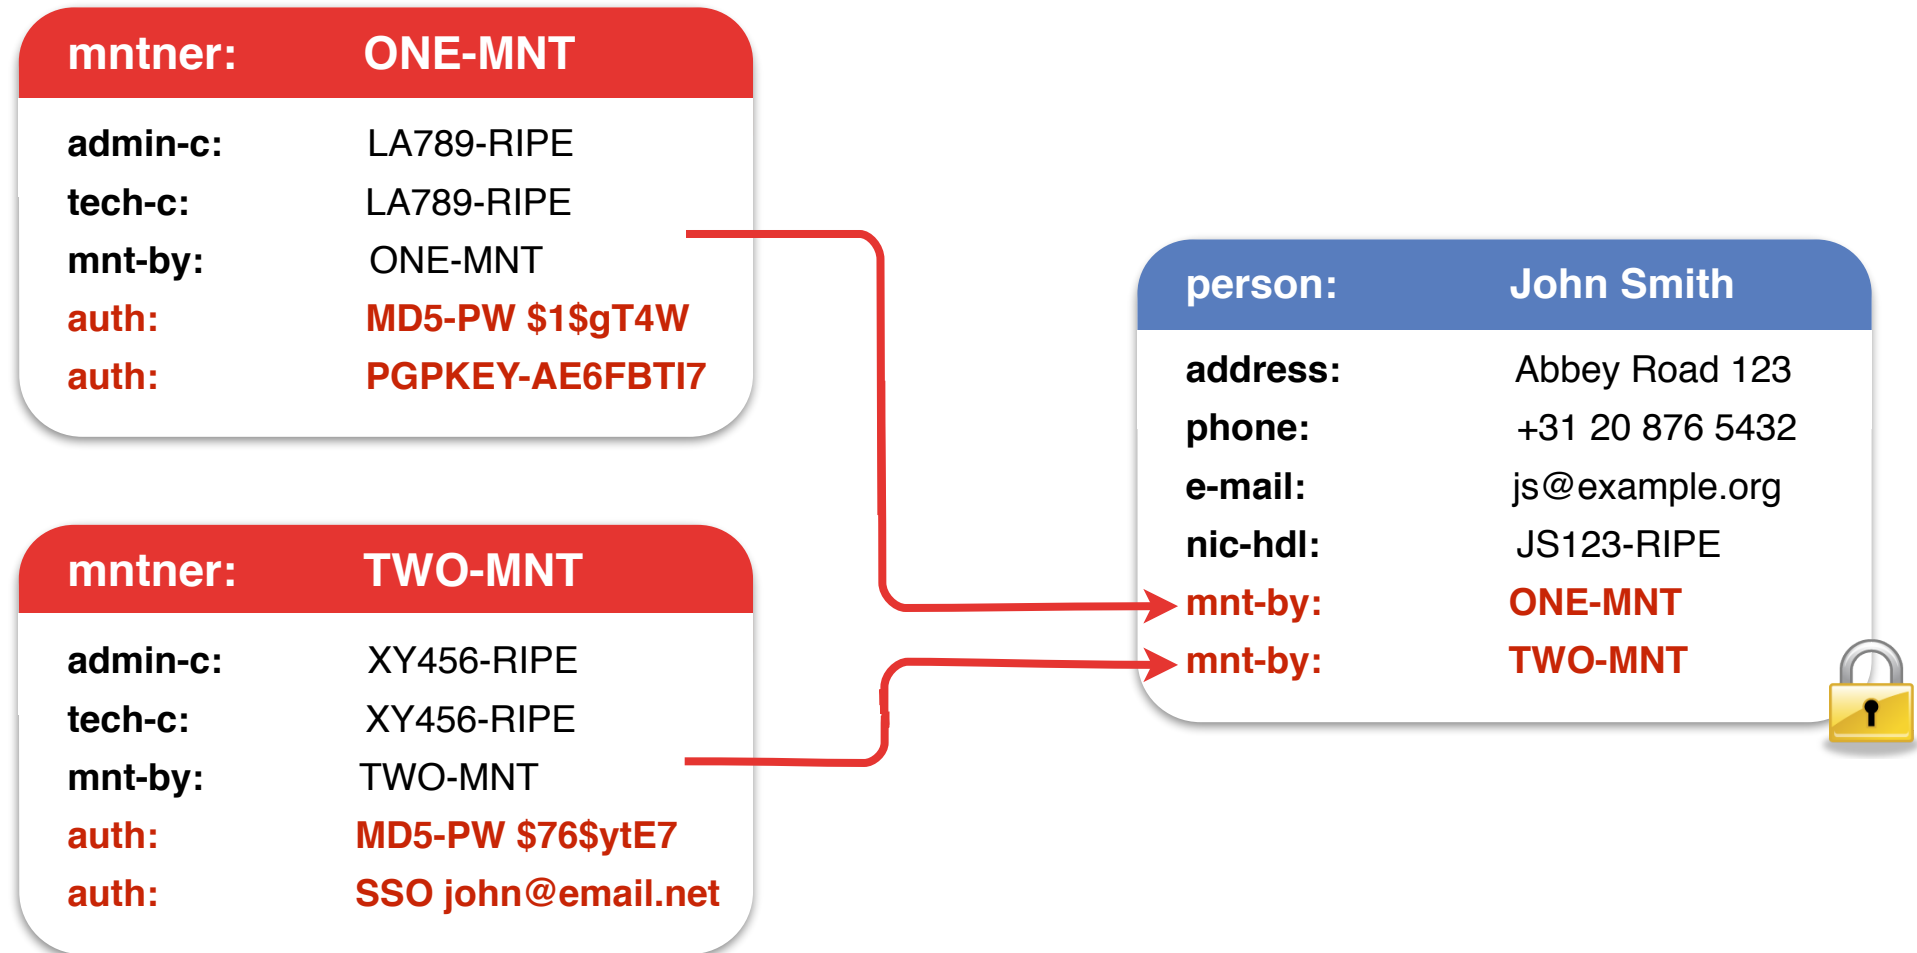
| mntner: | ONE-MNT |
|---|---|
| admin-c: | LA789-RIPE |
| tech-c: | LA789-RIPE |
| mnt-by: | ONE-MNT |
| auth: | MD5-PW \$1\$gT4W |
| auth: | PGPKEY-AE6FBTI7 |

| mntner: | TWO-MNT |
|---|---|
| admin-c: | XY456-RIPE |
| tech-c: | XY456-RIPE |
| mnt-by: | TWO-MNT |
| auth: | MD5-PW \$76\$ytE7 |
| auth: | SSO john@email.net |

| person: | John Smith |
|---|---|
| address: | Abbey Road 123 |
| phone: | +31 20 876 5432 |
| e-mail: | js@example.org |
| nic-hdl: | JS123-RIPE |
| mnt-by: | ONE-MNT |
| mnt-by: | TWO-MNT |